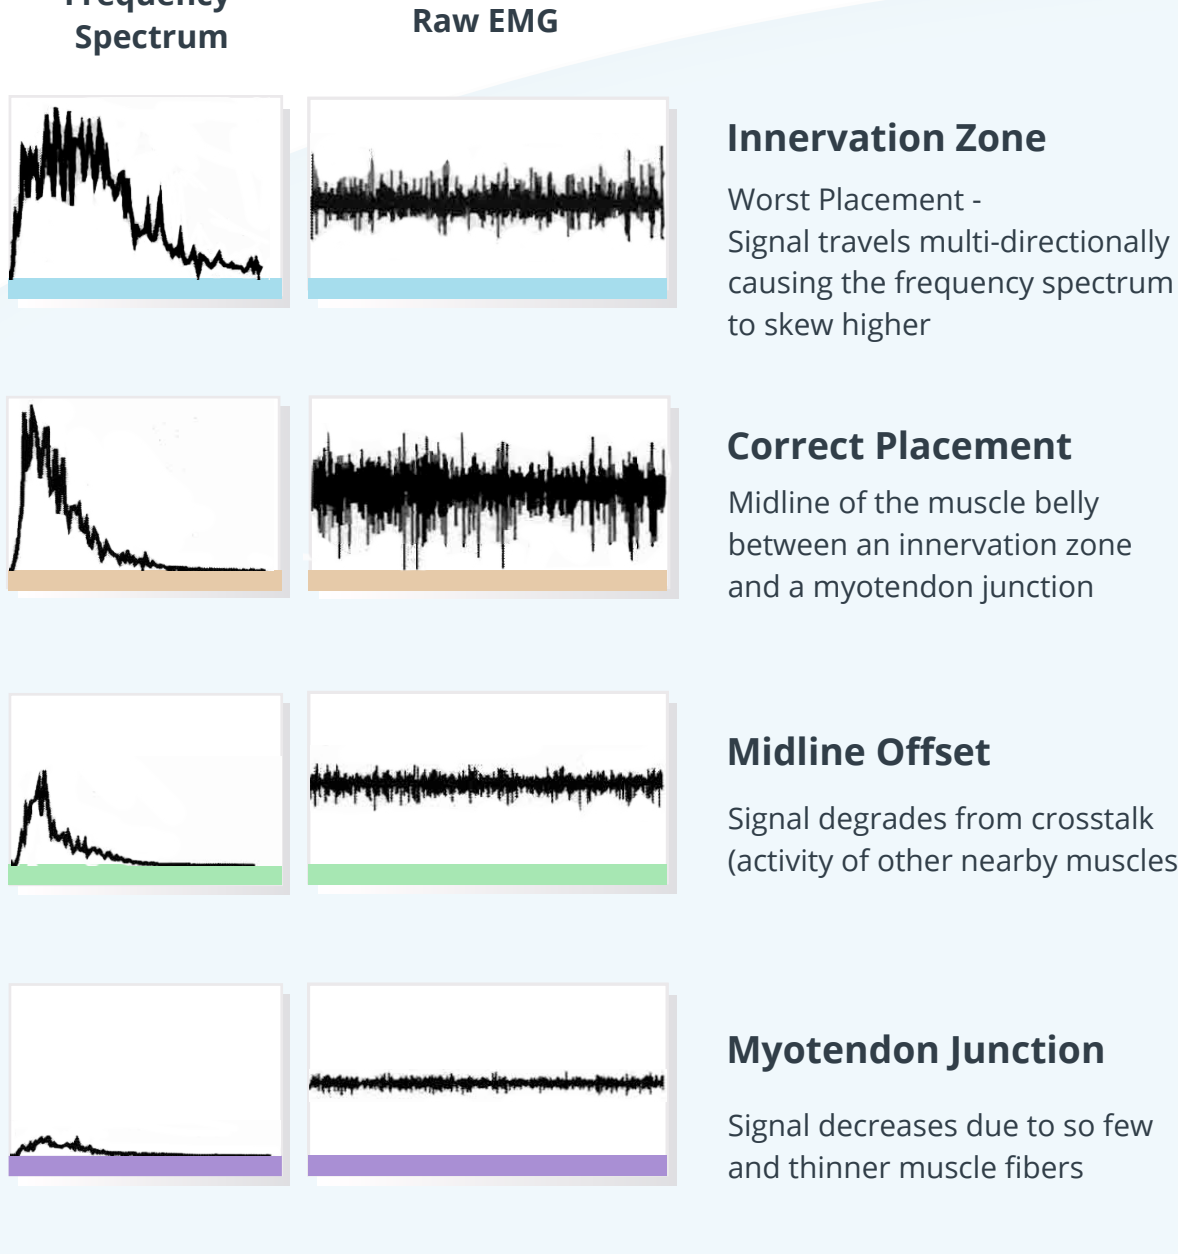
Frequency Spectrum

Raw EMG

Innervation Zone

Worst Placement - Signal travels multi-directionally causing the frequency spectrum to skew higher

Correct Placement

Midline of the muscle belly between an innervation zone and a myotendon junction

Midline Offset

Signal degrades from crosstalk (activity of other nearby muscles

Myotendon Junction

Signal decreases due to so few and thinner muscle fibers